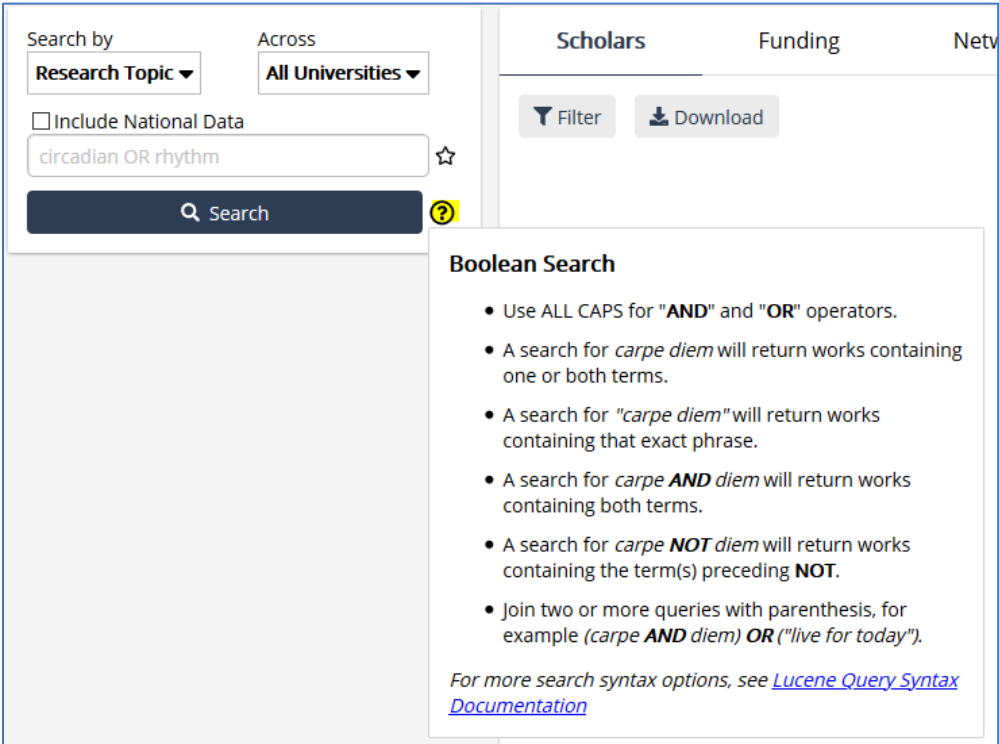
Search by
Research Topic
Across
All Universities
Include National Data
circadian OR rhythm
Search
?

Scholars
Funding
Netw

Filter
Download

Boolean Search

- Use ALL CAPS for "**AND**" and "**OR**" operators.
- A search for *carpe diem* will return works containing one or both terms.
- A search for *"carpe diem"* will return works containing that exact phrase.
- A search for *carpe **AND** diem* will return works containing both terms.
- A search for *carpe **NOT** diem* will return works containing the term(s) preceding **NOT**.
- Join two or more queries with parenthesis, for example *(carpe **AND** diem) **OR** ("live for today")*.

*For more search syntax options, see* Lucene Query Syntax Documentation